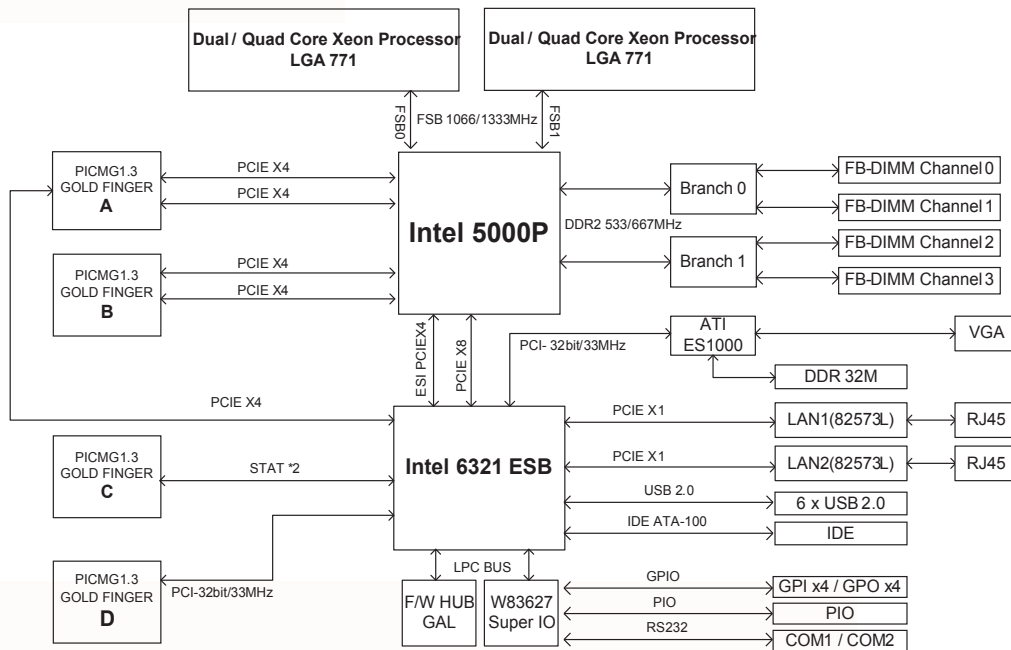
Dual / Quad Core Xeon Processor
LGA 771

Dual / Quad Core Xeon Processor
LGA 771

FSB0
FSB 1066/1333MHz
FSB1

PICMG1.3
GOLD FINGER
A

PCIE X4
PCIE X4

Intel 5000P

Branch 0
FB-DIMM Channel 0
FB-DIMM Channel 1
DDR2 533/667MHz
FB-DIMM Channel 2
Branch 1
FB-DIMM Channel 3

PICMG1.3
GOLD FINGER
B

PCIE X4
PCIE X4

ESI PCIEX4
PCIE X8

PCI- 32bit/33MHz

ATI
ES1000

VGA

DDR 32M

PCIE X4

PCIE X1
LAN1(82573L)
RJ45

PICMG1.3
GOLD FINGER
C

STAT *2

Intel 6321 ESB

PCIE X1
LAN2(82573L)
RJ45

USB 2.0
6 x USB 2.0

IDE ATA-100
IDE

LPC BUS

PICMG1.3
GOLD FINGER
D

PCI-32bit/33MHz

F/W HUB
GAL

W83627
Super IO

GPIO
GPI x4 / GPO x4
PIO
PIO
RS232
COM1 / COM2